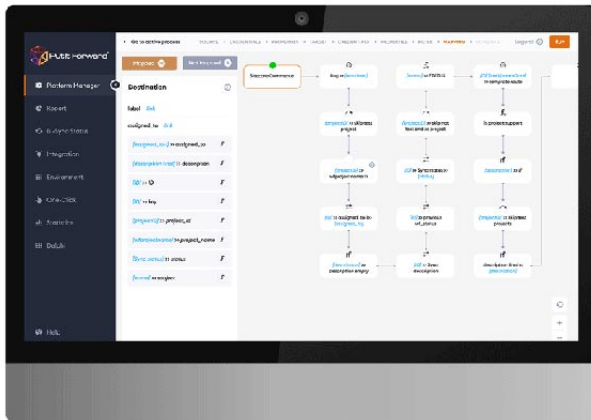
Hutte Forward

Platform Manager

Report

B-Async Status

Integration

Environment

One-Click

Analytics

Details

Help

Go to active process

Destination

Label

assigned_to

assigned_to

description

ID

key

project

status

assigned

Logout